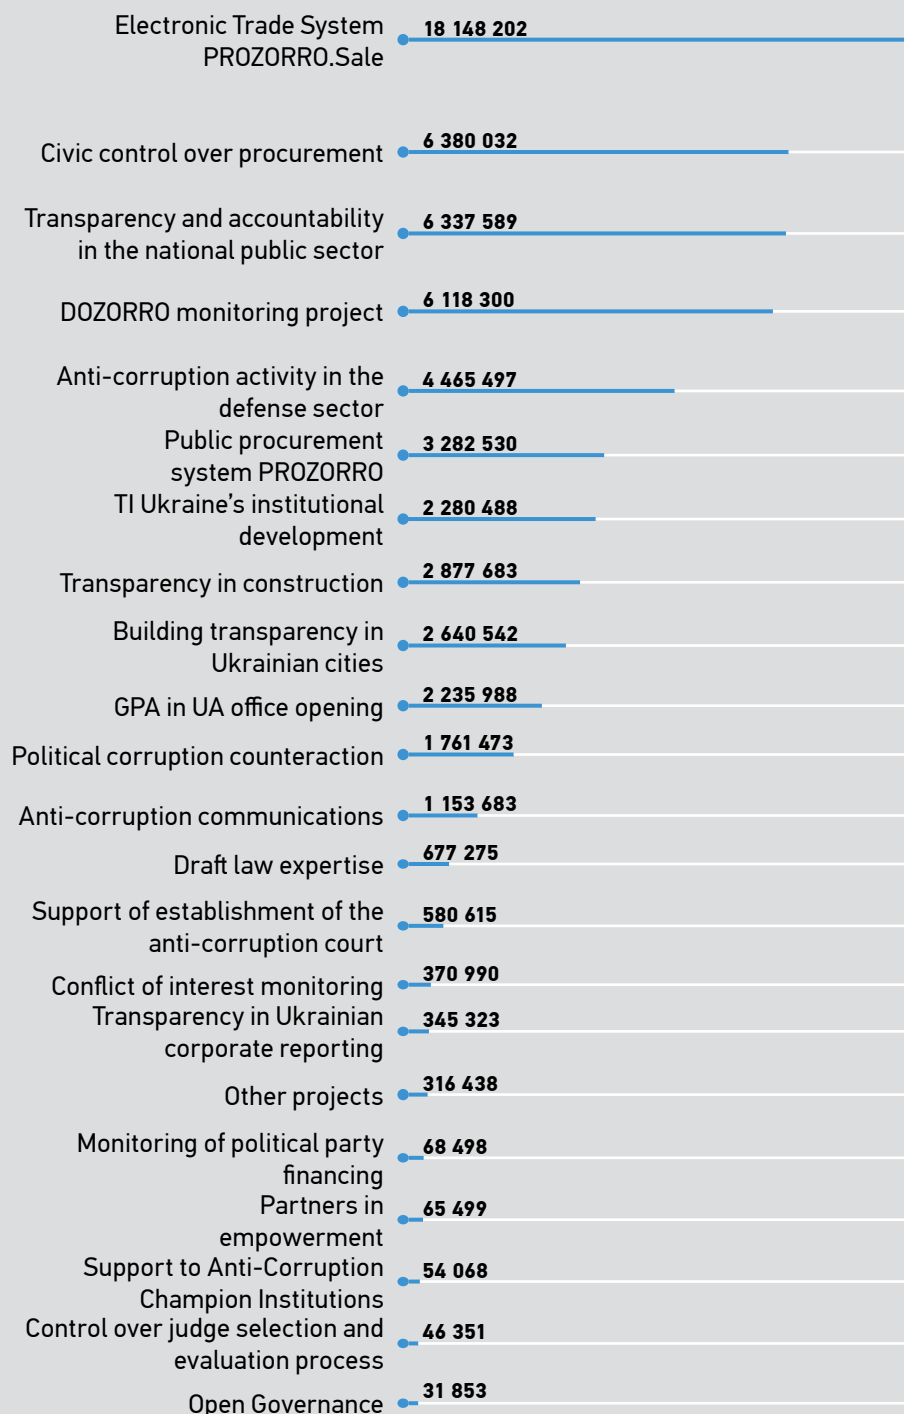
Electronic Trade System PROZORRO.Sale
18 148 202

Civic control over procurement
6 380 032

Transparency and accountability in the national public sector
6 337 589

DOZORRO monitoring project
6 118 300

Anti-corruption activity in the defense sector
4 465 497

Public procurement system PROZORRO
3 282 530

TI Ukraine's institutional development
2 280 488

Transparency in construction
2 877 683

Building transparency in Ukrainian cities
2 640 542

GPA in UA office opening
2 235 988

Political corruption counteraction
1 761 473

Anti-corruption communications
1 153 683

Draft law expertise
677 275

Support of establishment of the anti-corruption court
580 615

Conflict of interest monitoring
370 990

Transparency in Ukrainian corporate reporting
345 323

Other projects
316 438

Monitoring of political party financing
68 498

Partners in empowerment
65 499

Support to Anti-Corruption Champion Institutions
54 068

Control over judge selection and evaluation process
46 351

Open Governance
31 853